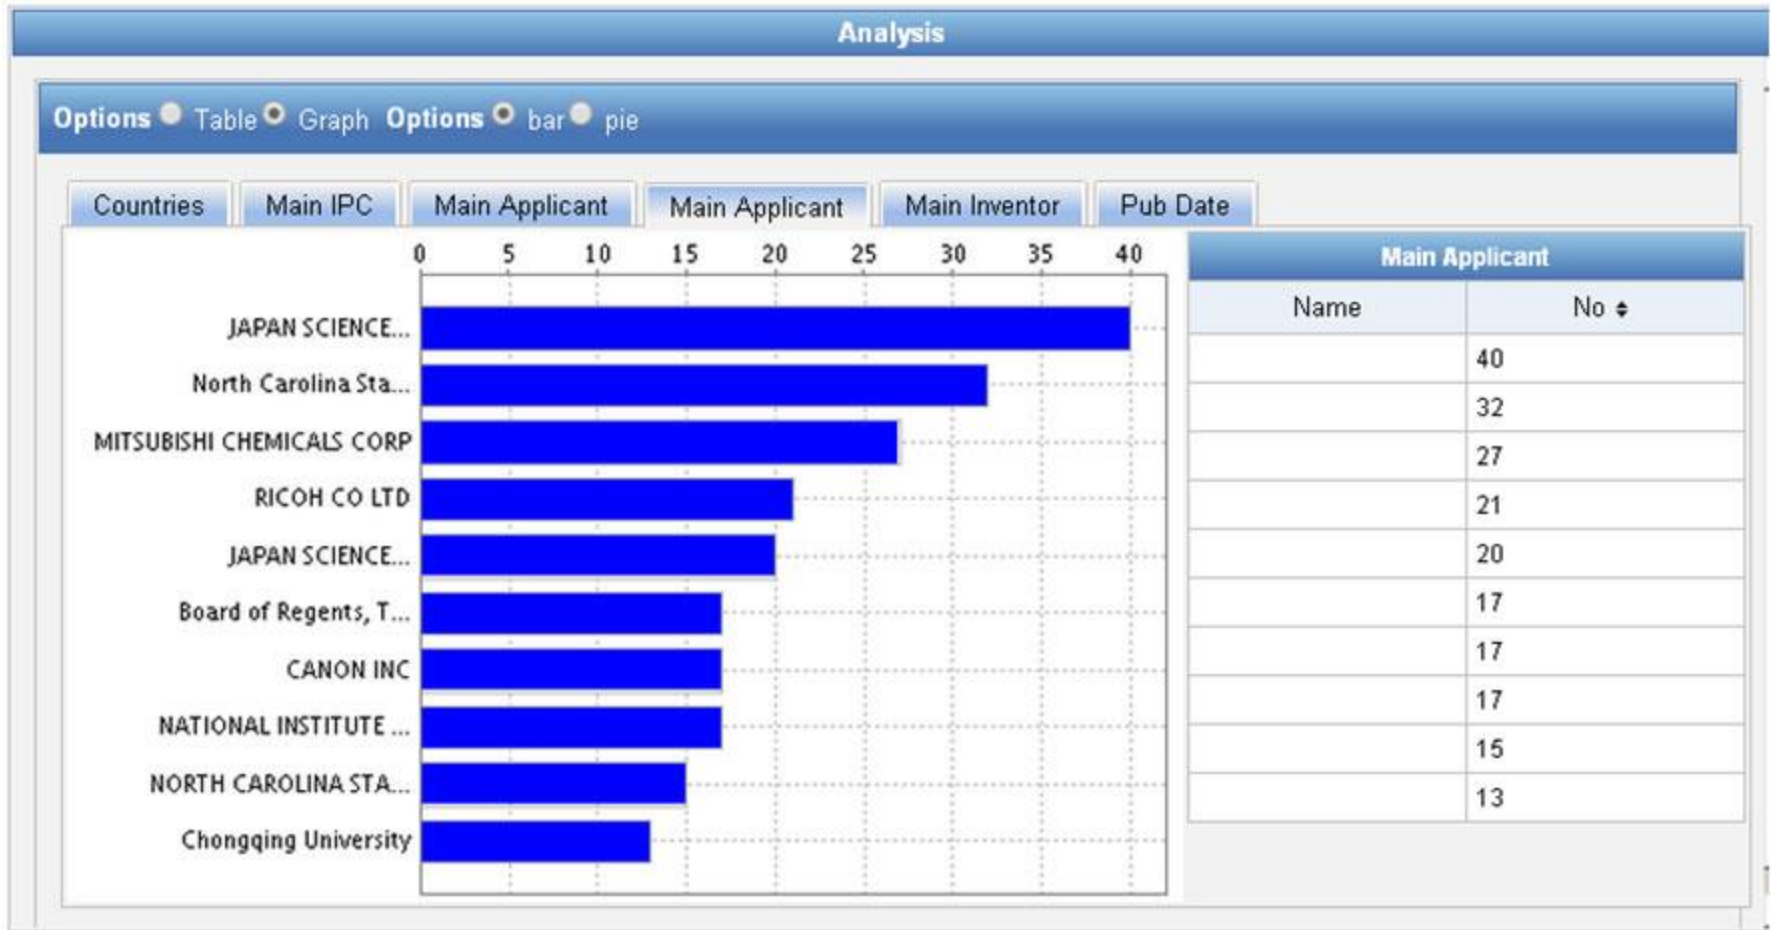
Analysis

Options Table Graph Options bar pie

Countries | Main IPC | Main Applicant | Main Applicant | Main Inventor | Pub Date

0 5 10 15 20 25 30 35 40

JAPAN SCIENCE...
North Carolina Sta...
MITSUBISHI CHEMICALS CORP
RICOH CO LTD
JAPAN SCIENCE...
Board of Regents, T...
CANON INC
NATIONAL INSTITUTE ...
NORTH CAROLINA STA...
Chongqing University

Main Applicant

| Name | No |
|---|---|
| | 40 |
| | 32 |
| | 27 |
| | 21 |
| | 20 |
| | 17 |
| | 17 |
| | 17 |
| | 15 |
| | 13 |